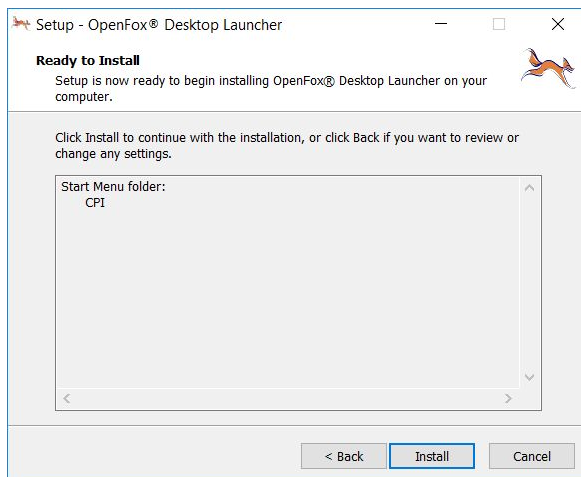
Setup - OpenFox® Desktop Launcher

Ready to Install

Setup is now ready to begin installing OpenFox® Desktop Launcher on your computer.

Click Install to continue with the installation, or click Back if you want to review or change any settings.

Start Menu folder:
CPI

< Back
Install
Cancel